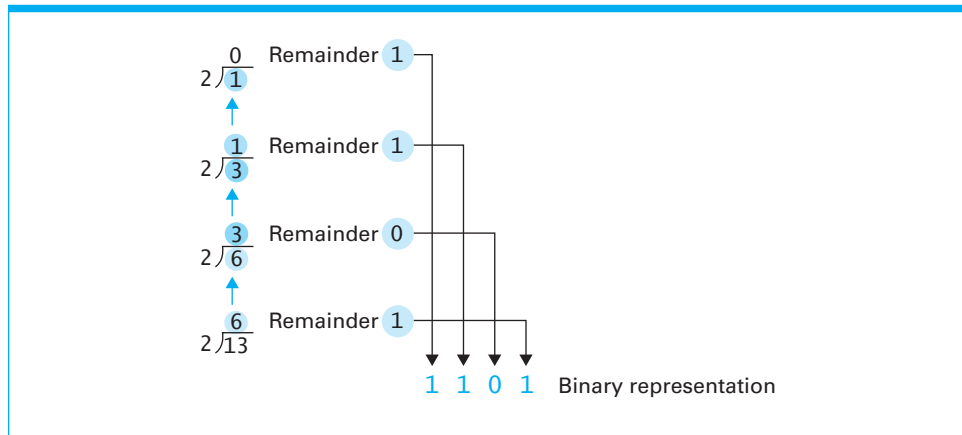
$2\overline{)1}$ with quotient 0   Remainder 1

$2\overline{)3}$ with quotient 1   Remainder 1

$2\overline{)6}$ with quotient 3   Remainder 0

$2\overline{)13}$ with quotient 6   Remainder 1

1 1 0 1 Binary representation